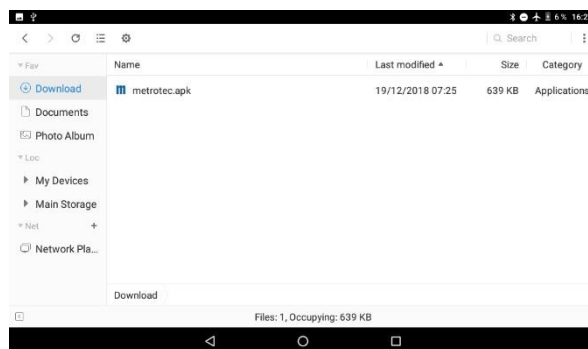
6% 16:2

Search

Fav

Download

Documents

Photo Album

Loc

My Devices

Main Storage

Net

+

Network Pla...

| Name | Last modified ▲ | Size | Category |
|---|---|---|---|
| metrotec.apk | 19/12/2018 07:25 | 639 KB | Applications |

Download

Files: 1, Occupying: 639 KB